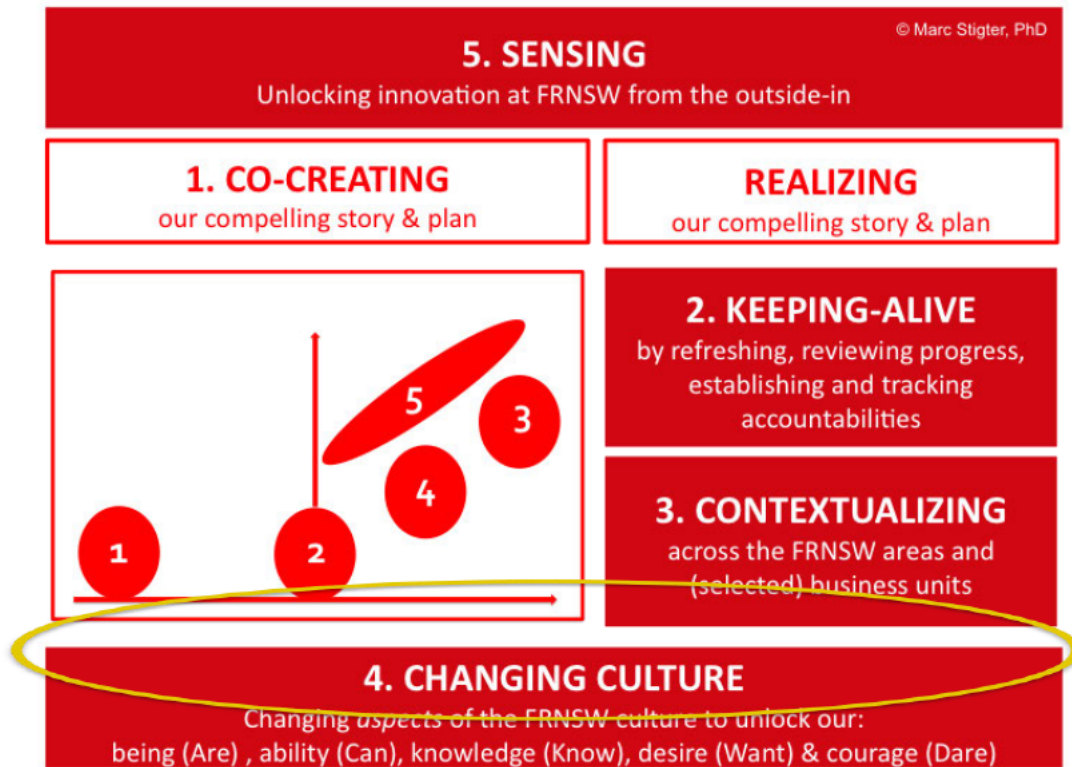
© Marc Stigter, PhD

5. SENSING
Unlocking innovation at FRNSW from the outside-in

1. CO-CREATING
our compelling story & plan

REALIZING
our compelling story & plan

5

3

4

1

2

2. KEEPING-ALIVE
by refreshing, reviewing progress, establishing and tracking accountabilities

3. CONTEXTUALIZING
across the FRNSW areas and (selected) business units

4. CHANGING CULTURE
Changing *aspects* of the FRNSW culture to unlock our:
being (Are) , ability (Can), knowledge (Know), desire (Want) & courage (Dare)